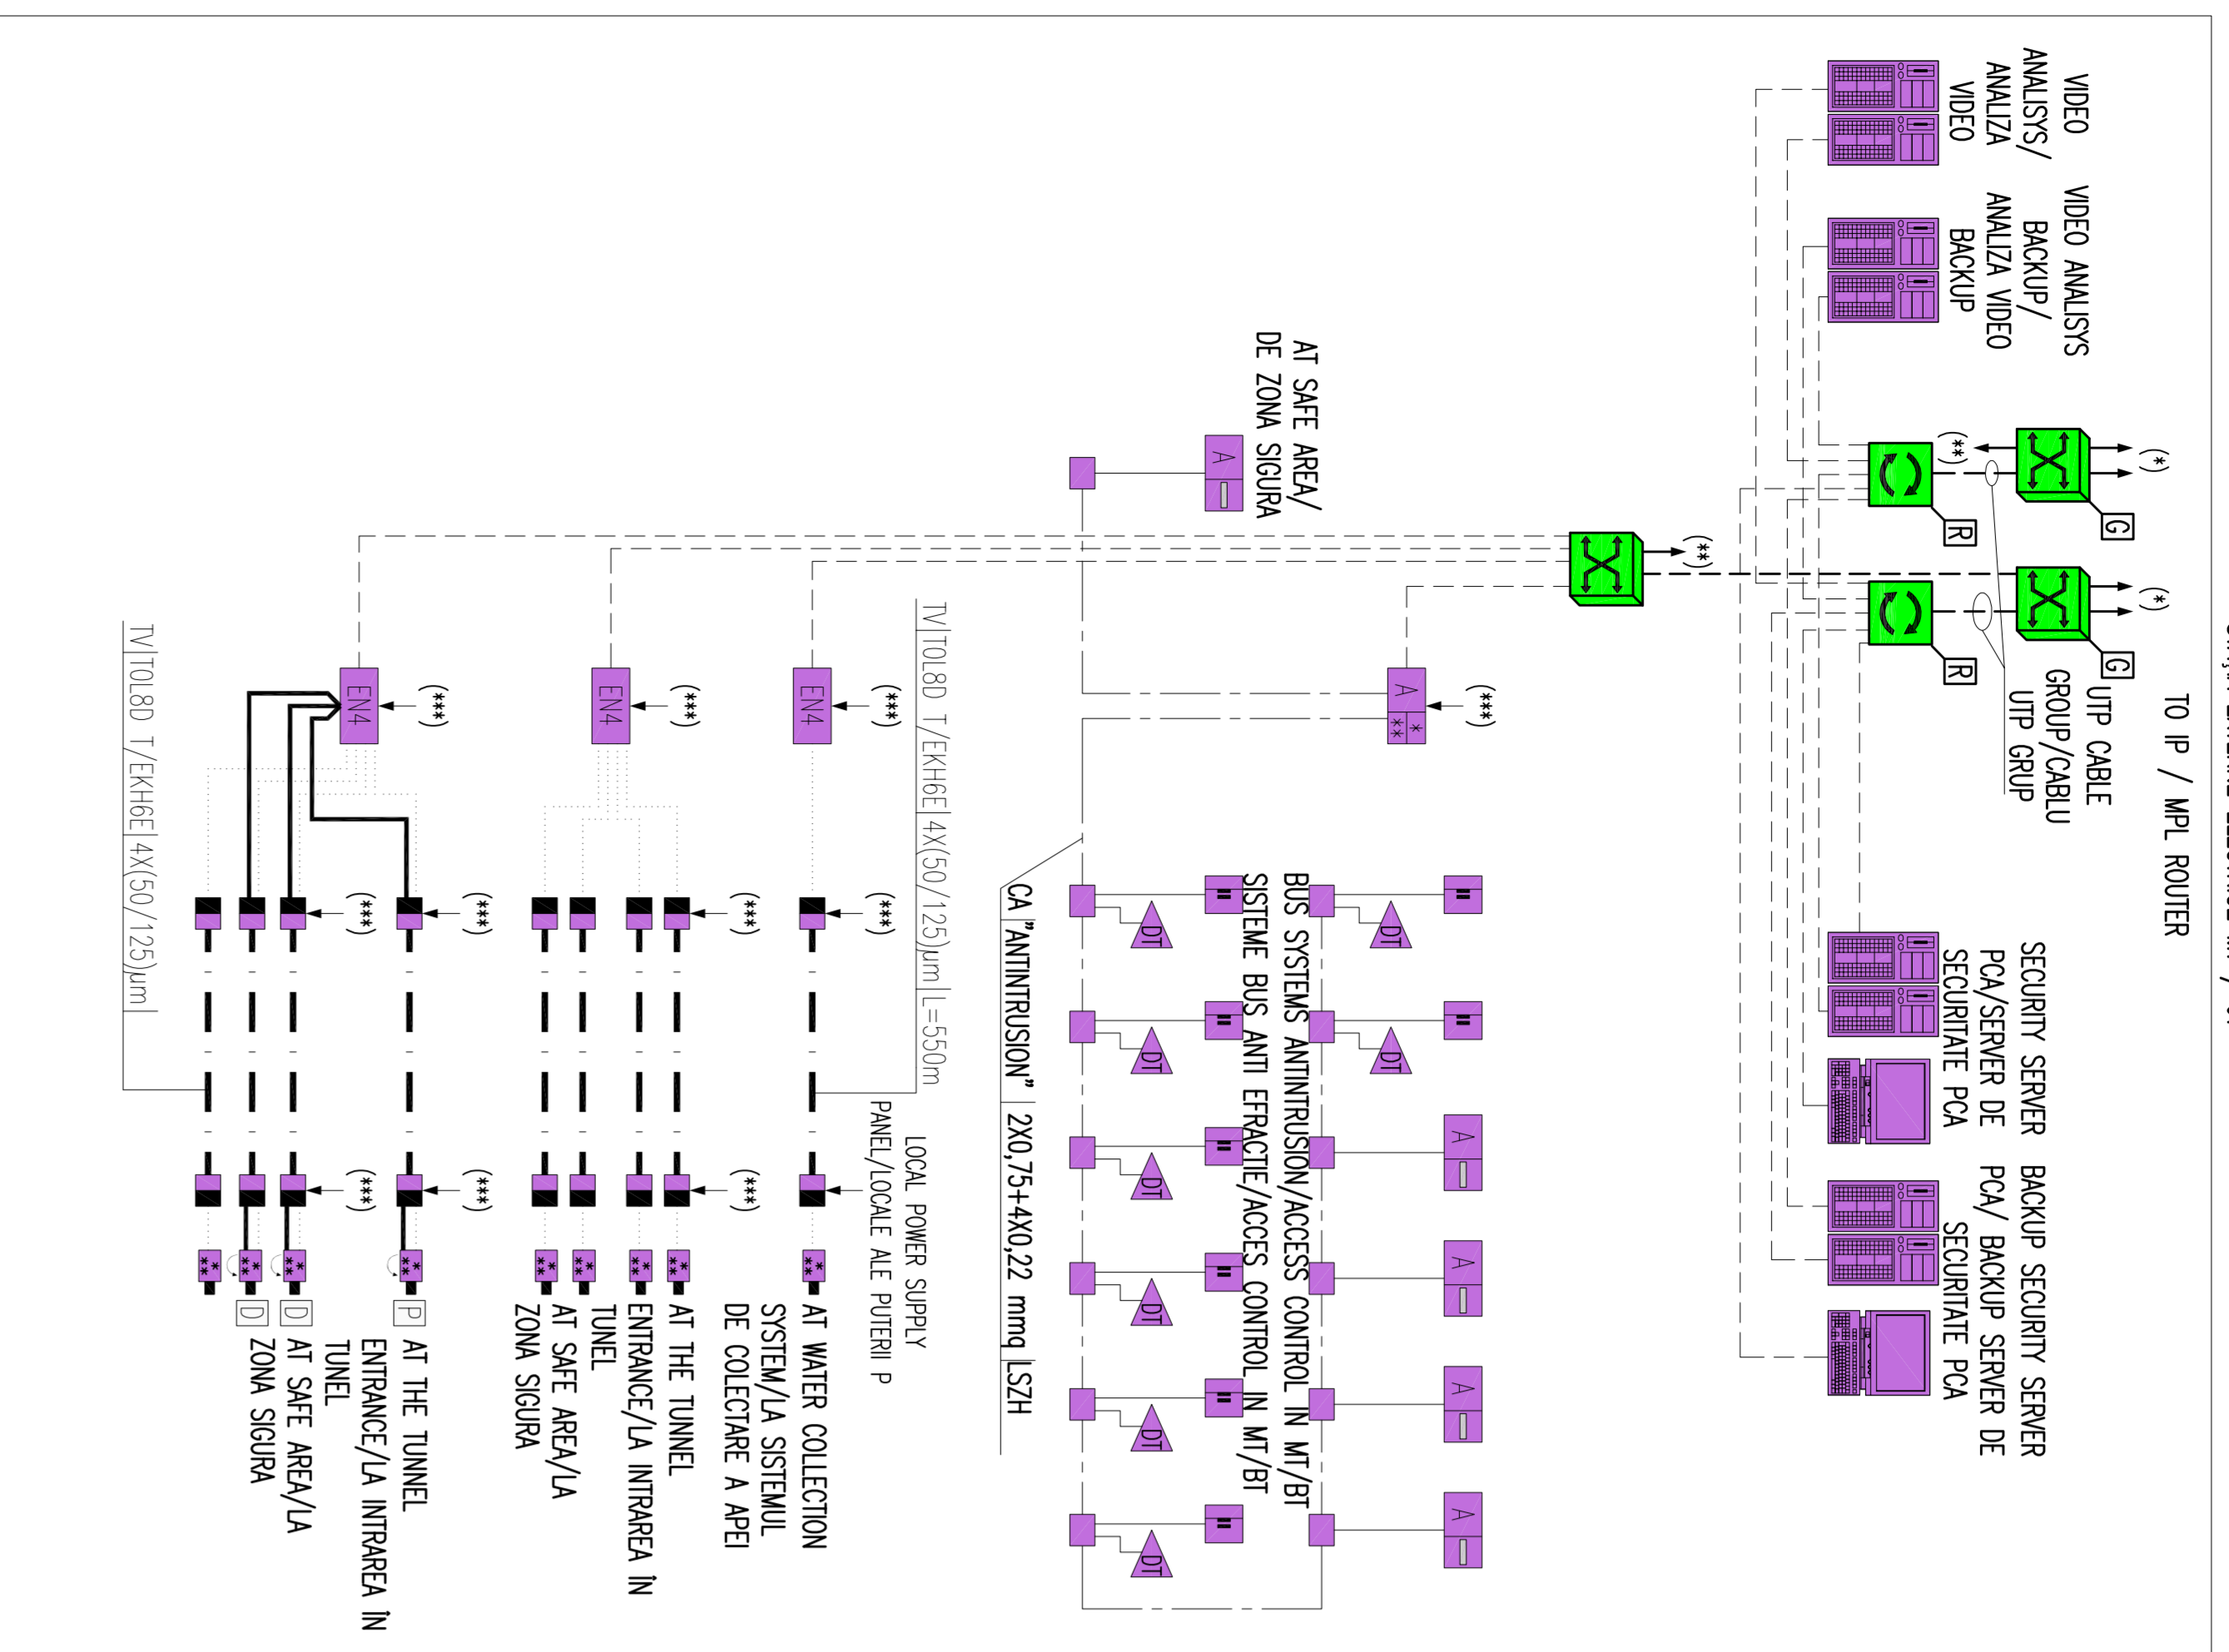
VIDEO ANALISYS/ ANALIZA VIDEO

VIDEO ANALISYS BACKUP/ ANALIZA VIDEO BACKUP

(*)

(**)

G

R

(*)

G

R

(**)

TO IP / MPL ROUTER

UTP CABLE GROUP/CABLU UTP GRUP

SECURITY SERVER PCA/SERVER DE SECURITATE PCA

BACKUP SECURITY SERVER PCA/ BACKUP SERVER DE SECURITATE PCA

AT SAFE AREA/ DE ZONA SIGURA

A

A

(***)

BUS SYSTEMS ANTINTRUSION/ACCESS CONTROL IN MT/BT
SISTEME BUS ANTI EFRACTIE/ACCES CONTROL IN MT/BT

DT

A

CA "ANTINTRUSION" | 2X0,75+4X0,22 mmq | LSZH

TV|TOL8D T/EKH6E|4X(50/125)µm|L=550m

EN4

(***)

EN4

(***)

EN4

(***)

(***)

(***)

(***)

(***)

(***)

(***)

(***)

LOCAL POWER SUPPLY PANEL/LOCALE ALE PUTERII P

AT WATER COLLECTION SYSTEM/LA SISTEMUL DE COLECTARE A APEI

AT THE TUNNEL ENTRANCE/LA INTRAREA ÎN TUNEL

AT SAFE AREA/LA ZONA SIGURA

TV|TOL8D T/EKH6E|4X(50/125)µm

P

AT THE TUNNEL ENTRANCE/LA INTRAREA ÎN TUNEL

D

AT SAFE AREA/LA ZONA SIGURA

D